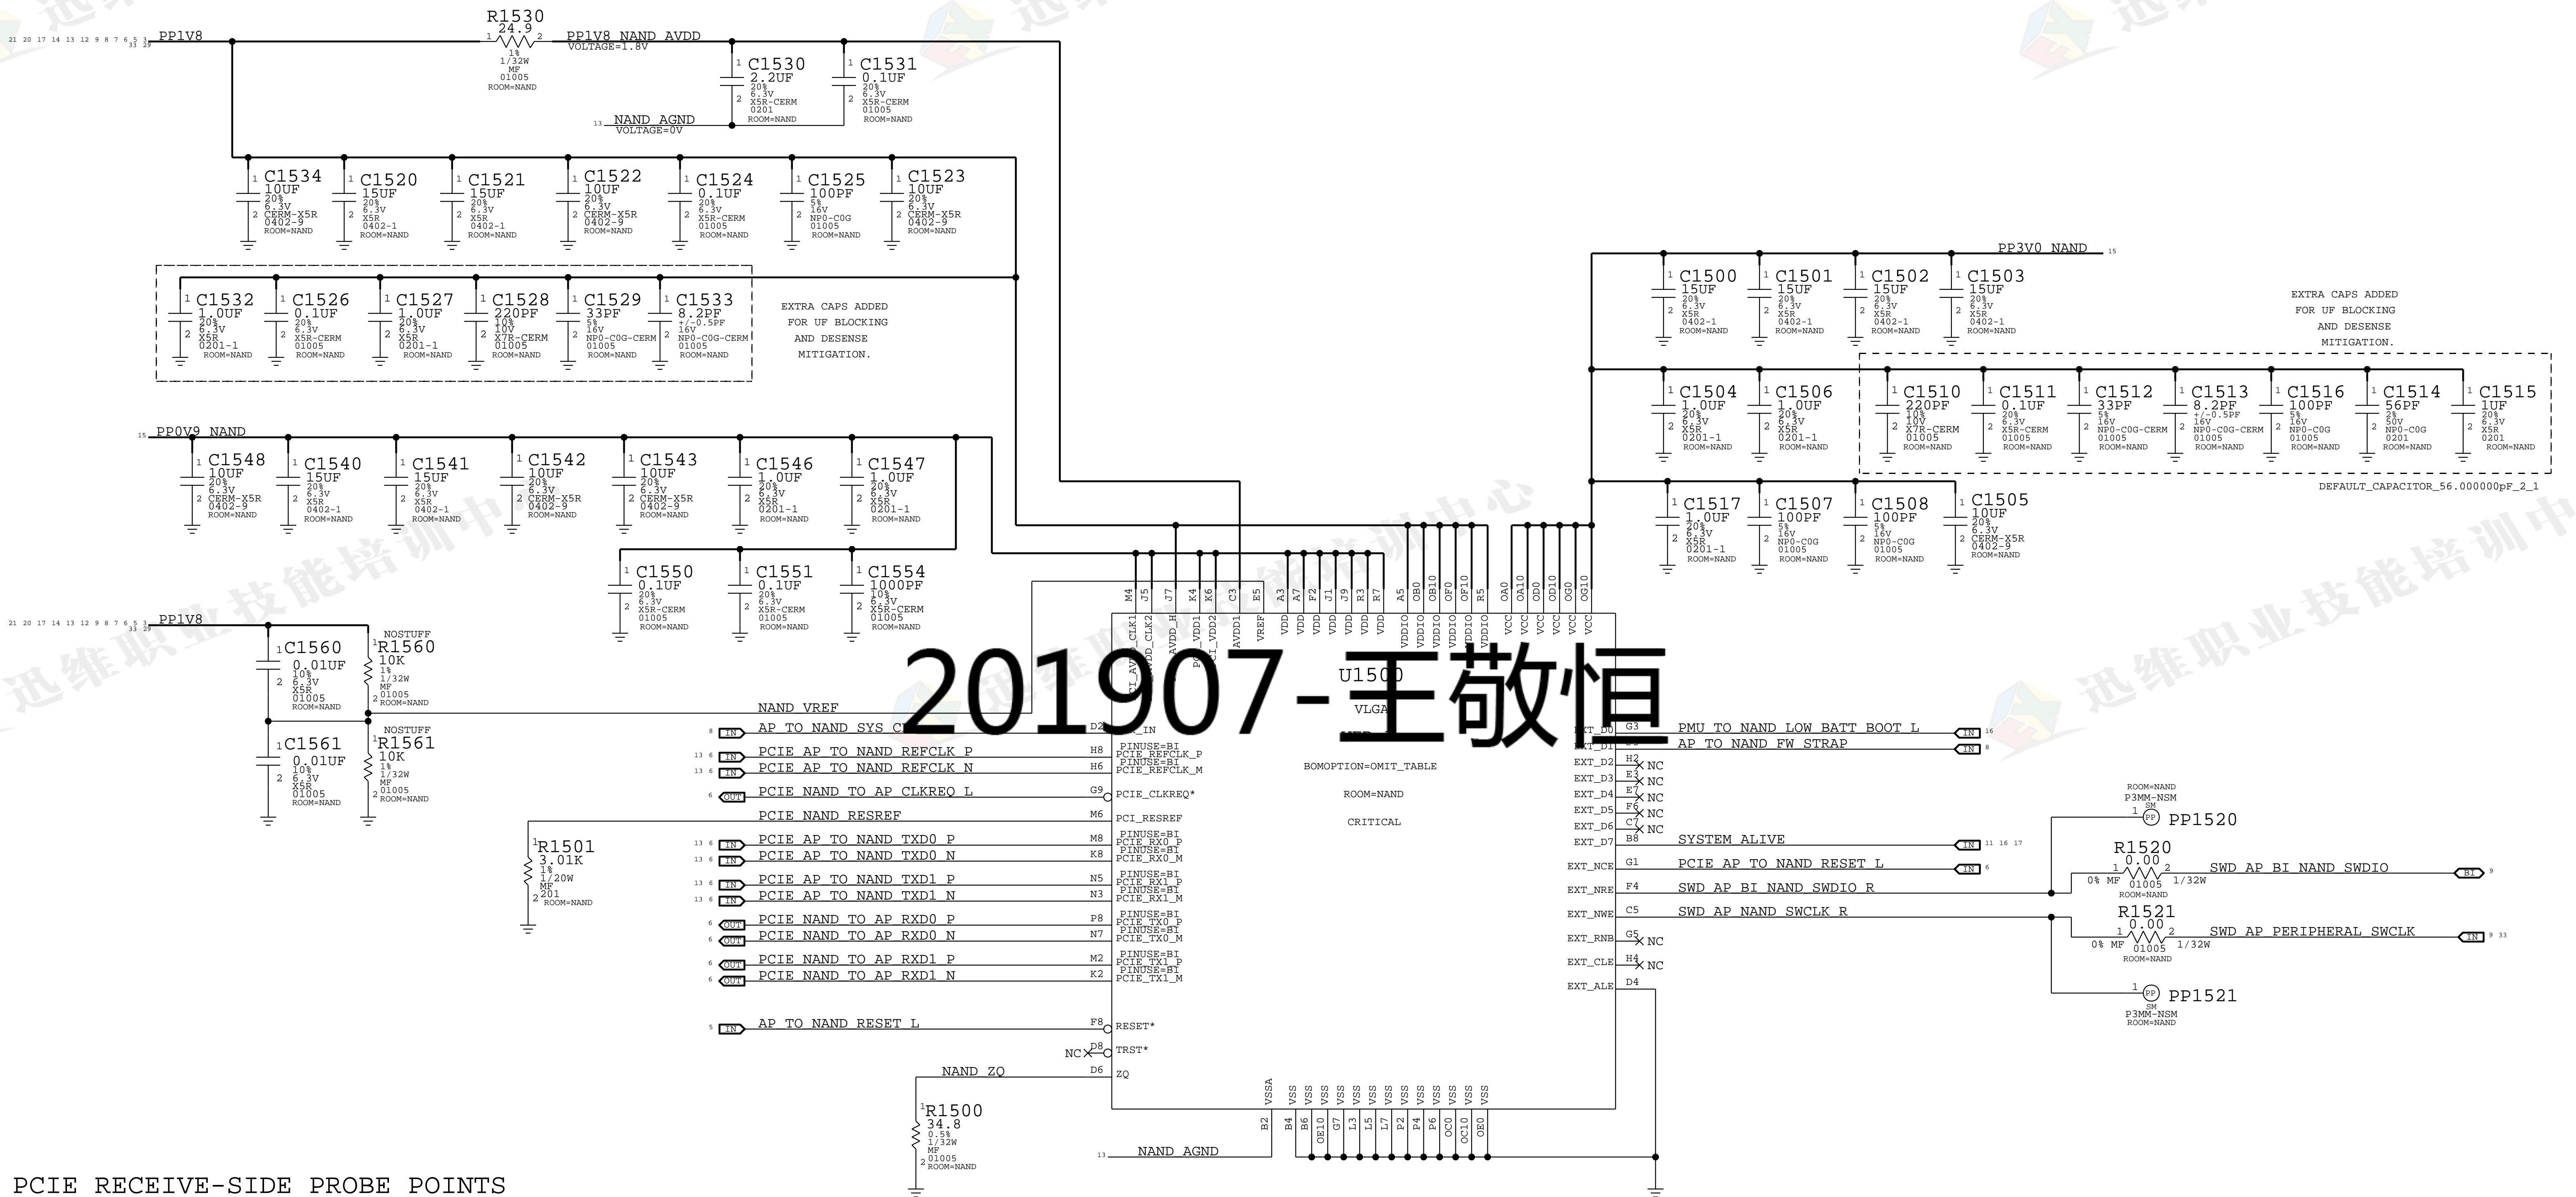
21 20 17 14 13 12 9 8 7 6 5 3 33 29 PP1V8

R1530
24.9
1%
1/32W
MF
01005
ROOM=NAND

PP1V8_NAND_AVDD
VOLTAGE=1.8V

C1530
2.2UF
20%
6.3V
X5R-CERM
0201
ROOM=NAND

C1531
0.1UF
20%
6.3V
X5R-CERM
01005
ROOM=NAND

13 NAND_AGND
VOLTAGE=0V

C1534
10UF
20%
6.3V
CERM-X5R
0402-9
ROOM=NAND

C1520
15UF
20%
6.3V
X5R
0402-1
ROOM=NAND

C1521
15UF
20%
6.3V
X5R
0402-1
ROOM=NAND

C1522
10UF
20%
6.3V
CERM-X5R
0402-9
ROOM=NAND

C1524
0.1UF
20%
6.3V
X5R-CERM
01005
ROOM=NAND

C1525
100PF
5%
16V
NP0-C0G
01005
ROOM=NAND

C1523
10UF
20%
6.3V
CERM-X5R
0402-9
ROOM=NAND

C1532
1.0UF
20%
6.3V
X5R
0201-1
ROOM=NAND

C1526
0.1UF
20%
6.3V
X5R-CERM
01005
ROOM=NAND

C1527
1.0UF
20%
6.3V
X5R
0201-1
ROOM=NAND

C1528
220PF
10%
10V
X7R-CERM
01005
ROOM=NAND

C1529
33PF
5%
16V
NP0-C0G-CERM
01005
ROOM=NAND

C1533
8.2PF
+/-0.5PF
16V
NP0-C0G-CERM
01005
ROOM=NAND

EXTRA CAPS ADDED
FOR UF BLOCKING
AND DESENSE
MITIGATION.

PP3V0_NAND 15

C1500
15UF
20%
6.3V
X5R
0402-1
ROOM=NAND

C1501
15UF
20%
6.3V
X5R
0402-1
ROOM=NAND

C1502
15UF
20%
6.3V
X5R
0402-1
ROOM=NAND

C1503
15UF
20%
6.3V
X5R
0402-1
ROOM=NAND

EXTRA CAPS ADDED
FOR UF BLOCKING
AND DESENSE
MITIGATION.

C1504
1.0UF
20%
6.3V
X5R
0201-1
ROOM=NAND

C1506
1.0UF
20%
6.3V
X5R
0201-1
ROOM=NAND

C1510
220PF
10%
10V
X7R-CERM
01005
ROOM=NAND

C1511
0.1UF
20%
6.3V
X5R-CERM
01005
ROOM=NAND

C1512
33PF
5%
16V
NP0-C0G-CERM
01005
ROOM=NAND

C1513
8.2PF
+/-0.5PF
16V
NP0-C0G-CERM
01005
ROOM=NAND

C1516
100PF
5%
16V
NP0-C0G
01005
ROOM=NAND

C1514
56PF
2%
50V
NP0-C0G
0201
ROOM=NAND

C1515
1UF
20%
6.3V
X5R
0201
ROOM=NAND

DEFAULT_CAPACITOR_56.000000pF_2_1

C1517
1.0UF
20%
6.3V
X5R
0201-1
ROOM=NAND

C1507
100PF
5%
16V
NP0-C0G
01005
ROOM=NAND

C1508
100PF
5%
16V
NP0-C0G
01005
ROOM=NAND

C1505
10UF
20%
6.3V
CERM-X5R
0402-9
ROOM=NAND

15 PP0V9_NAND

C1548
10UF
20%
6.3V
CERM-X5R
0402-9
ROOM=NAND

C1540
15UF
20%
6.3V
X5R
0402-1
ROOM=NAND

C1541
15UF
20%
6.3V
X5R
0402-1
ROOM=NAND

C1542
10UF
20%
6.3V
CERM-X5R
0402-9
ROOM=NAND

C1543
10UF
20%
6.3V
CERM-X5R
0402-9
ROOM=NAND

C1546
1.0UF
20%
6.3V
X5R
0201-1
ROOM=NAND

C1547
1.0UF
20%
6.3V
X5R
0201-1
ROOM=NAND

C1550
0.1UF
20%
6.3V
X5R-CERM
01005
ROOM=NAND

C1551
0.1UF
20%
6.3V
X5R-CERM
01005
ROOM=NAND

C1554
1000PF
10%
6.3V
X5R-CERM
01005
ROOM=NAND

21 20 17 14 13 12 9 8 7 6 5 3 33 29 PP1V8

C1560
0.01UF
10%
6.3V
X5R
01005
ROOM=NAND

NOSTUFF
R1560
10K
1%
1/32W
MF
01005
ROOM=NAND

C1561
0.01UF
10%
6.3V
X5R
01005
ROOM=NAND

NOSTUFF
R1561
10K
1%
1/32W
MF
01005
ROOM=NAND

M4 J5 J7 K4 K6 C3 E5 A3 A7 F2 J1 J9 R3 R7 A5 OB0 OB10 OF0 OF10 R5 OA0 OA10 OD0 OD10 OG0 OG10

CLK1 CLK2 AVDD_H VDD1 VDD2 AVDD1 VREF VDD VDD VDD VDD VDD VDD VDD VDDIO VDDIO VDDIO VDDIO VDDIO VDDIO VCC VCC VCC VCC VCC VCC

201907-王敬恒

U1500
VLGA

NAND_VREF
8 IN AP_TO_NAND_SYS_CL D2 IN
13 6 IN PCIE_AP_TO_NAND_REFCLK_P H8 PINUSE=BI PCIE_REFCLK_P
13 6 IN PCIE_AP_TO_NAND_REFCLK_N H6 PINUSE=BI PCIE_REFCLK_M
6 OUT PCIE_NAND_TO_AP_CLKREQ_L G9 PCIE_CLKREQ*
PCIE_NAND_RESREF M6 PCI_RESREF
13 6 IN PCIE_AP_TO_NAND_TXD0_P M8 PINUSE=BI PCIE_RX0_P
13 6 IN PCIE_AP_TO_NAND_TXD0_N K8 PINUSE=BI PCIE_RX0_M
13 6 IN PCIE_AP_TO_NAND_TXD1_P N5 PINUSE=BI PCIE_RX1_P
13 6 IN PCIE_AP_TO_NAND_TXD1_N N3 PINUSE=BI PCIE_RX1_M
6 OUT PCIE_NAND_TO_AP_RXD0_P P8 PINUSE=BI PCIE_TX0_P
6 OUT PCIE_NAND_TO_AP_RXD0_N N7 PINUSE=BI PCIE_TX0_M
6 OUT PCIE_NAND_TO_AP_RXD1_P M2 PINUSE=BI PCIE_TX1_P
6 OUT PCIE_NAND_TO_AP_RXD1_N K2 PINUSE=BI PCIE_TX1_M
5 IN AP_TO_NAND_RESET_L F8 RESET*
NC D8 TRST*
NAND_ZQ D6 ZQ

R1501
3.01K
1%
1/20W
MF
201
ROOM=NAND

R1500
34.8
0.5%
1/32W
MF
01005
ROOM=NAND

BOMOPTION=OMIT_TABLE
ROOM=NAND
CRITICAL

EXT_D0 G3 PMU_TO_NAND_LOW_BATT_BOOT_L IN 16
EXT_D1 AP_TO_NAND_FW_STRAP IN 8
EXT_D2 H2 NC
EXT_D3 E3 NC
EXT_D4 E7 NC
EXT_D5 F6 NC
EXT_D6 C7 NC
EXT_D7 B8 SYSTEM_ALIVE IN 11 16 17
EXT_NCE G1 PCIE_AP_TO_NAND_RESET_L IN 6
EXT_NRE F4 SWD_AP_BI_NAND_SWDIO_R
EXT_NWE C5 SWD_AP_NAND_SWCLK_R
EXT_RNB G5 NC
EXT_CLE H4 NC
EXT_ALE D4

ROOM=NAND
P3MM-NSM
SM
PP1520

R1520
0.00
0% MF 01005 1/32W
ROOM=NAND
SWD_AP_BI_NAND_SWDIO BI 9

R1521
0.00
0% MF 01005 1/32W
ROOM=NAND
SWD_AP_PERIPHERAL_SWCLK IN 9 33

PP1521
SM
P3MM-NSM
ROOM=NAND

VSSA VSS VSS VSS VSS VSS VSS VSS VSS VSS VSS VSS VSS VSS
B2 B4 B6 OE10 G7 L3 L5 L7 P2 P4 P6 OC0 OC10 OE0

13 NAND_AGND

PCIE RECEIVE-SIDE PROBE POINTS